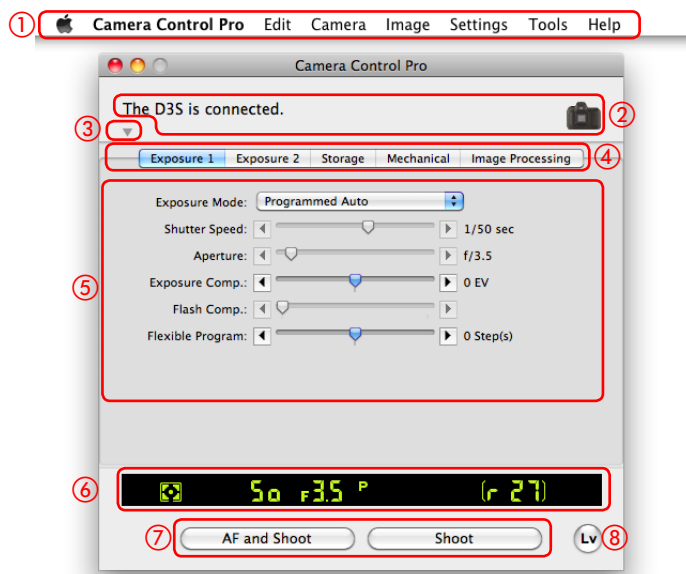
①
Camera Control Pro Edit Camera Image Settings Tools Help

Camera Control Pro

The D3S is connected.
②
③
④
Exposure 1 | Exposure 2 | Storage | Mechanical | Image Processing

⑤
Exposure Mode: Programmed Auto
Shutter Speed: 1/50 sec
Aperture: f/3.5
Exposure Comp.: 0 EV
Flash Comp.:
Flexible Program: 0 Step(s)

⑥
50 F3.5 P [r 27]

⑦
AF and Shoot
Shoot
Lv
⑧